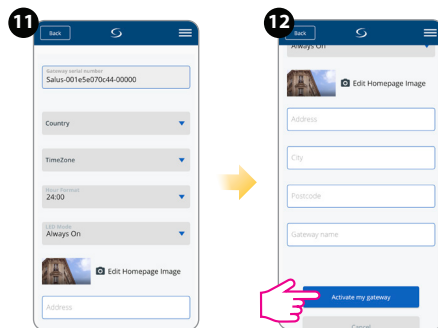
11

Back

Gateway serial number
Salus-001e5e070c44-00000

Country

TimeZone

Hour Format
24:00

LED Mode
Always On

Edit Homepage Image

Address

12

Back

Always On

Edit Homepage Image

Address

City

Postcode

Gateway name

Activate my gateway

Cancel